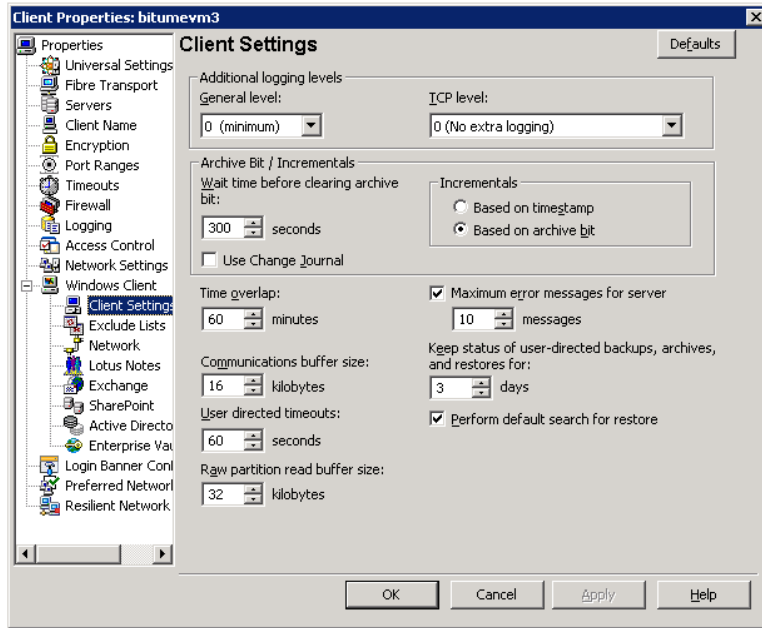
Client Properties: bitumevm3

Properties
Universal Settings
Fibre Transport
Servers
Client Name
Encryption
Port Ranges
Timeouts
Firewall
Logging
Access Control
Network Settings
Windows Client
Client Settings
Exclude Lists
Network
Lotus Notes
Exchange
SharePoint
Active Directo
Enterprise Vau
Login Banner Con
Preferred Network
Resilient Network

Client Settings

Defaults

Additional logging levels
General level:
0 (minimum)
TCP level:
0 (No extra logging)

Archive Bit / Incrementals
Wait time before clearing archive bit:
300 seconds
Use Change Journal
Incrementals
Based on timestamp
Based on archive bit

Time overlap:
60 minutes
Communications buffer size:
16 kilobytes
User directed timeouts:
60 seconds
Raw partition read buffer size:
32 kilobytes

Maximum error messages for server
10 messages
Keep status of user-directed backups, archives, and restores for:
3 days
Perform default search for restore

OK
Cancel
Apply
Help